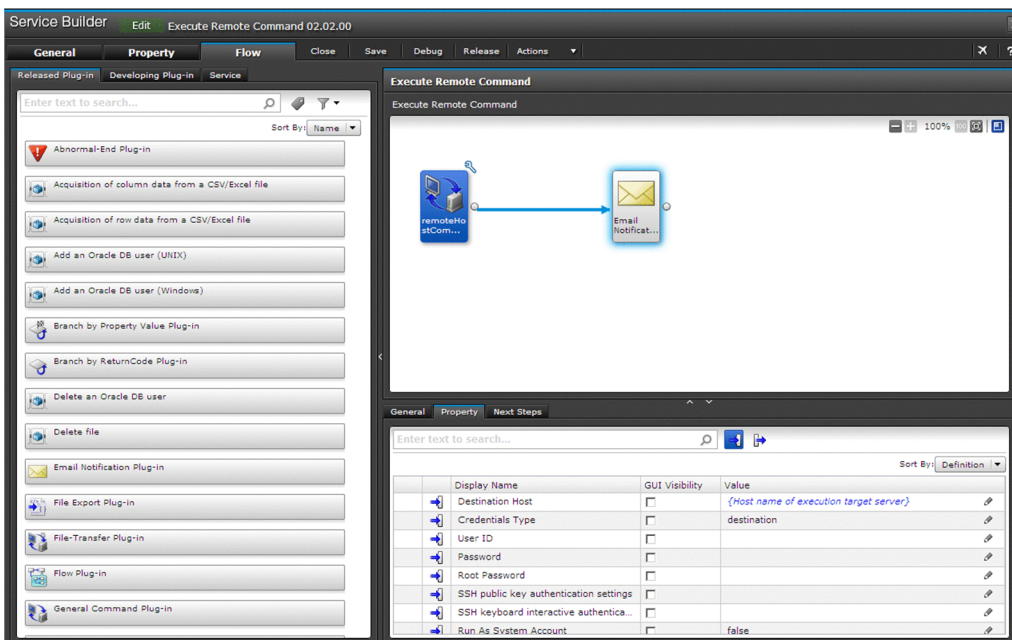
Service Builder Edit Execute Remote Command 02.02.00

General Property Flow Close Save Debug Release Actions

Released Plug-in Developing Plug-in Service

Enter text to search...

Sort By: Name

Abnormal-End Plug-in

Acquisition of column data from a CSV/Excel file

Acquisition of row data from a CSV/Excel file

Add an Oracle DB user (UNIX)

Add an Oracle DB user (Windows)

Branch by Property Value Plug-in

Branch by ReturnCode Plug-in

Delete an Oracle DB user

Delete file

Email Notification Plug-in

File Export Plug-in

File-Transfer Plug-in

Flow Plug-in

General Command Plug-in

Execute Remote Command

Execute Remote Command

100%

remoteHostCom...

Email Notificat...

General Property Next Steps

Enter text to search...

Sort By: Definition

| | Display Name | GUI Visibility | Value |
|---|---|---|---|
| | Destination Host | | {Host name of execution target server} |
| | Credentials Type | | destination |
| | User ID | | |
| | Password | | |
| | Root Password | | |
| | SSH public key authentication settings | | |
| | SSH keyboard interactive authentica... | | |
| | Run As System Account | | false |